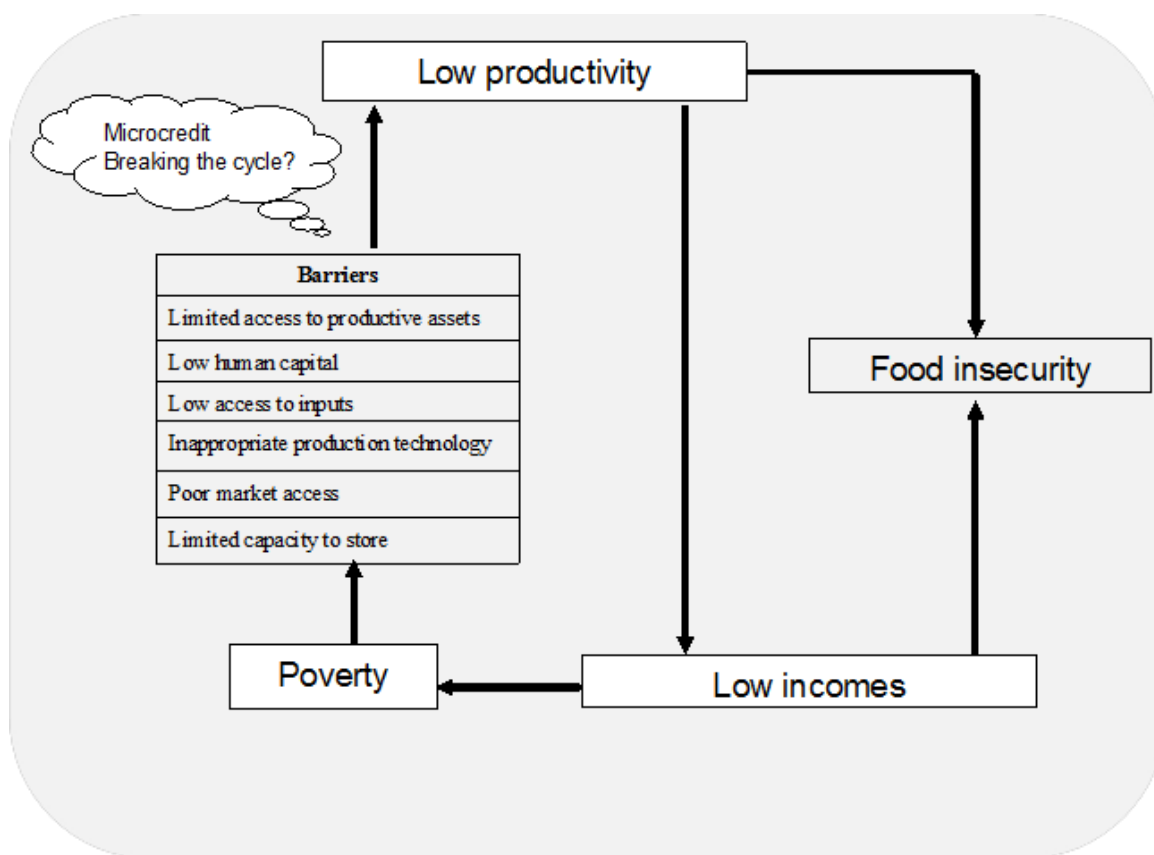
Low productivity

Microcredit
Breaking the cycle?

| Barriers |
|---|
| Limited access to productive assets |
| Low human capital |
| Low access to inputs |
| Inappropriate production technology |
| Poor market access |
| Limited capacity to store |

Food insecurity

Poverty

Low incomes